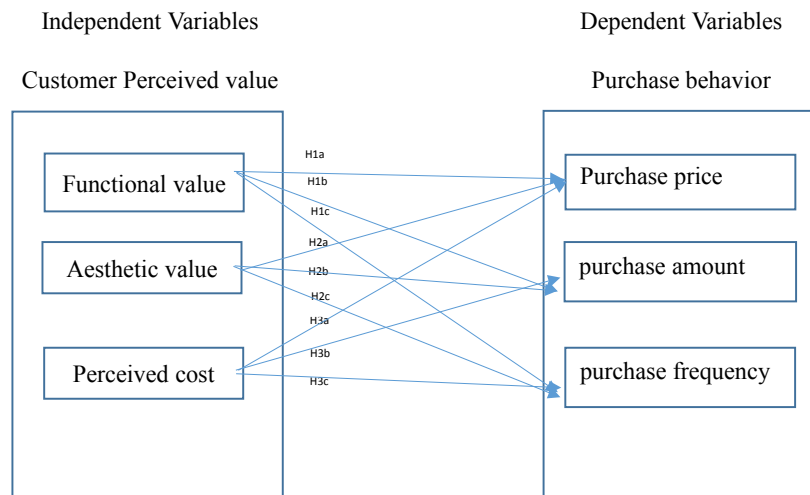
Independent Variables

Dependent Variables

Customer Perceived value

Purchase behavior

Functional value

Aesthetic value

Perceived cost

H1a

H1b

H1c

H2a

H2b

H2c

H3a

H3b

H3c

Purchase price

purchase amount

purchase frequency